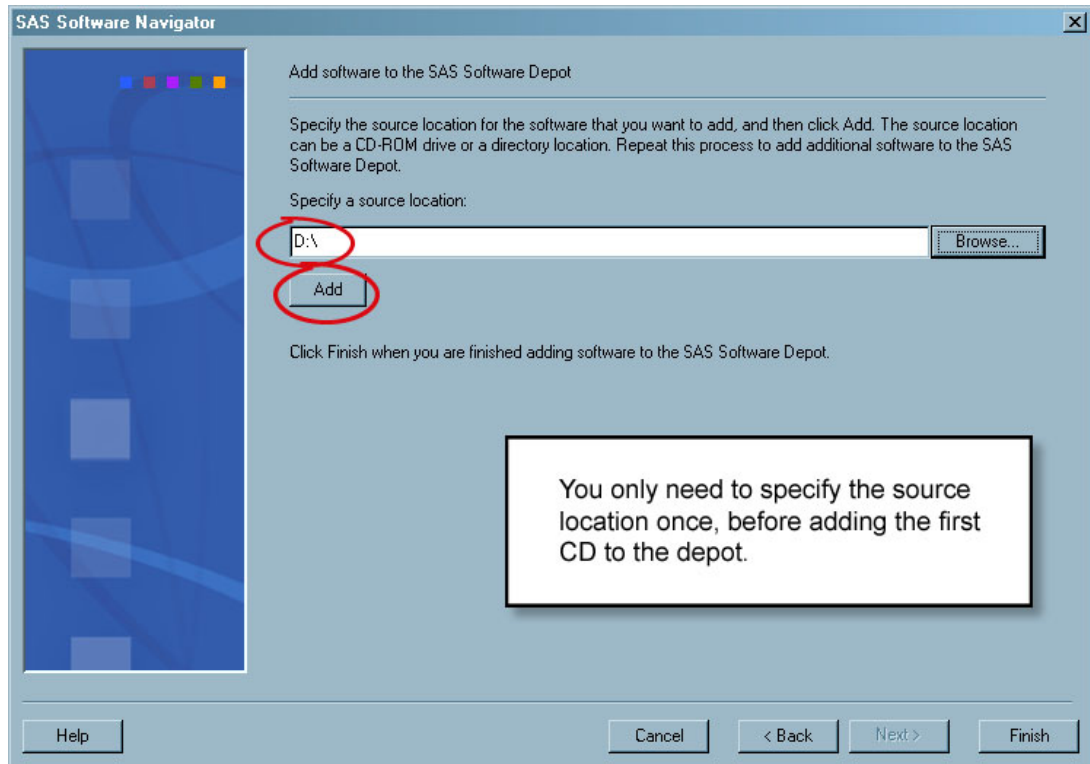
SAS Software Navigator

Add software to the SAS Software Depot

Specify the source location for the software that you want to add, and then click Add. The source location can be a CD-ROM drive or a directory location. Repeat this process to add additional software to the SAS Software Depot.

Specify a source location:

D:\

Browse...

Add

Click Finish when you are finished adding software to the SAS Software Depot.

You only need to specify the source location once, before adding the first CD to the depot.

Help

Cancel

< Back

Next >

Finish